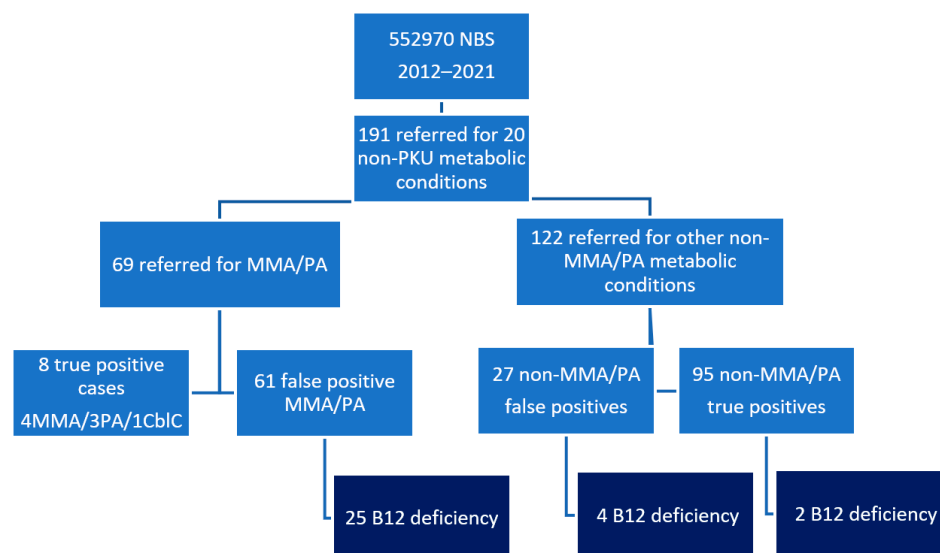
552970 NBS
2012–2021

191 referred for 20 non-PKU metabolic conditions

69 referred for MMA/PA

122 referred for other non-MMA/PA metabolic conditions

8 true positive cases
4MMA/3PA/1CblC

61 false positive MMA/PA

27 non-MMA/PA false positives

95 non-MMA/PA true positives

25 B12 deficiency

4 B12 deficiency

2 B12 deficiency